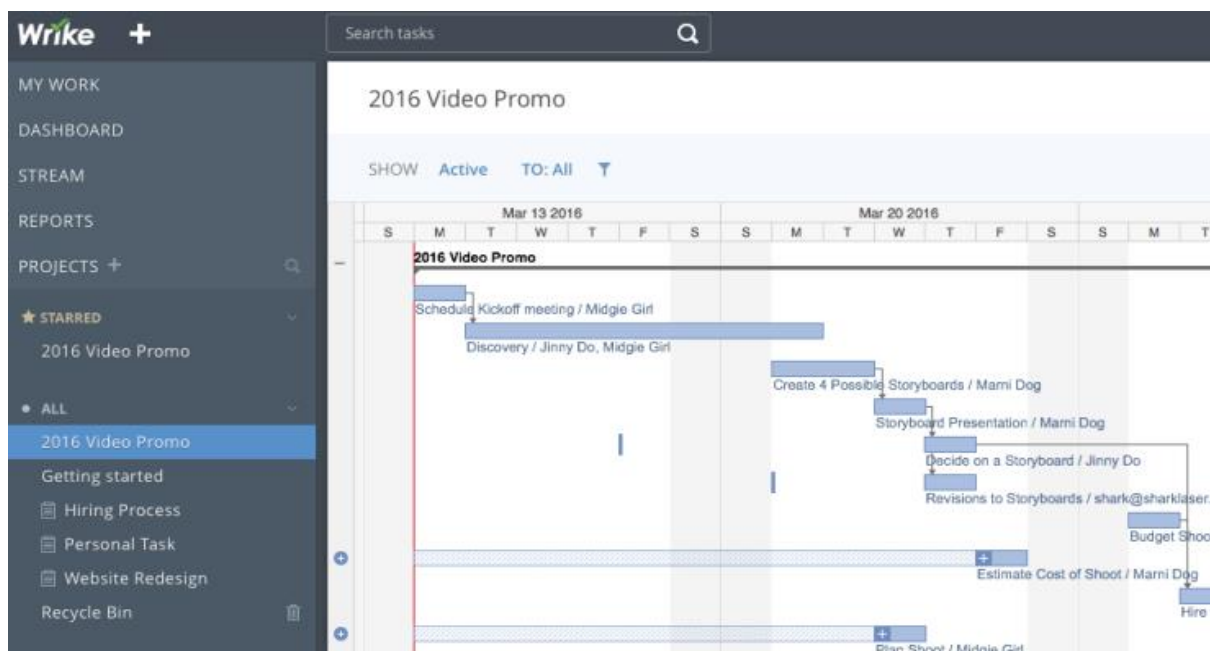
Wrike +

Search tasks

MY WORK
DASHBOARD
STREAM
REPORTS
PROJECTS +

★ STARRED
2016 Video Promo

• ALL
2016 Video Promo
Getting started
Hiring Process
Personal Task
Website Redesign
Recycle Bin

2016 Video Promo

SHOW Active TO: All

Mar 13 2016
S M T W T F S
Mar 20 2016
S M T W T F S
S M T

2016 Video Promo
Schedule Kickoff meeting / Midgie Girl
Discovery / Jinny Do, Midgie Girl
Create 4 Possible Storyboards / Marni Dog
Storyboard Presentation / Marni Dog
Decide on a Storyboard / Jinny Do
Revisions to Storyboards / shark@sharklaser
Budget Shoo
Estimate Cost of Shoot / Marni Dog
Hire
Plan Shoot / Midgie Girl